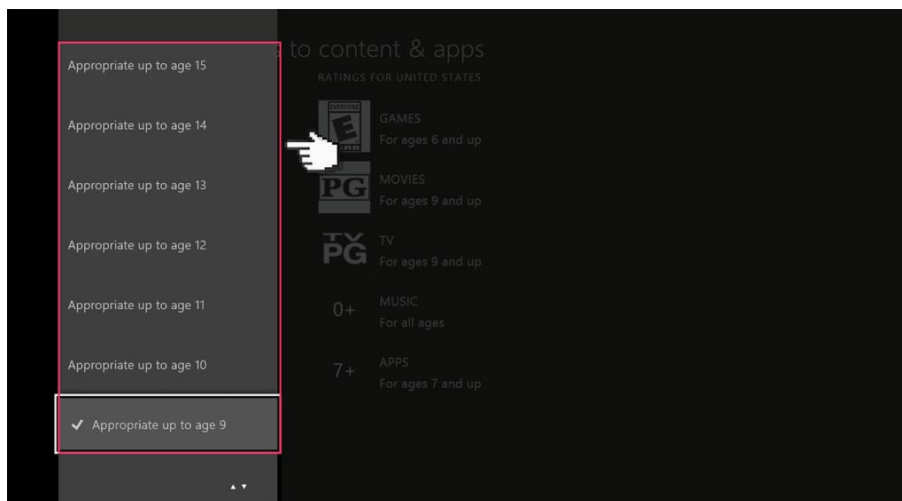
Appropriate up to age 15

Appropriate up to age 14

Appropriate up to age 13

Appropriate up to age 12

Appropriate up to age 11

Appropriate up to age 10

✔ Appropriate up to age 9

to content & apps
RATINGS FOR UNITED STATES

E
GAMES
For ages 6 and up

PG
MOVIES
For ages 9 and up

TV PG
TV
For ages 9 and up

0+
MUSIC
For all ages

7+
APPS
For ages 7 and up